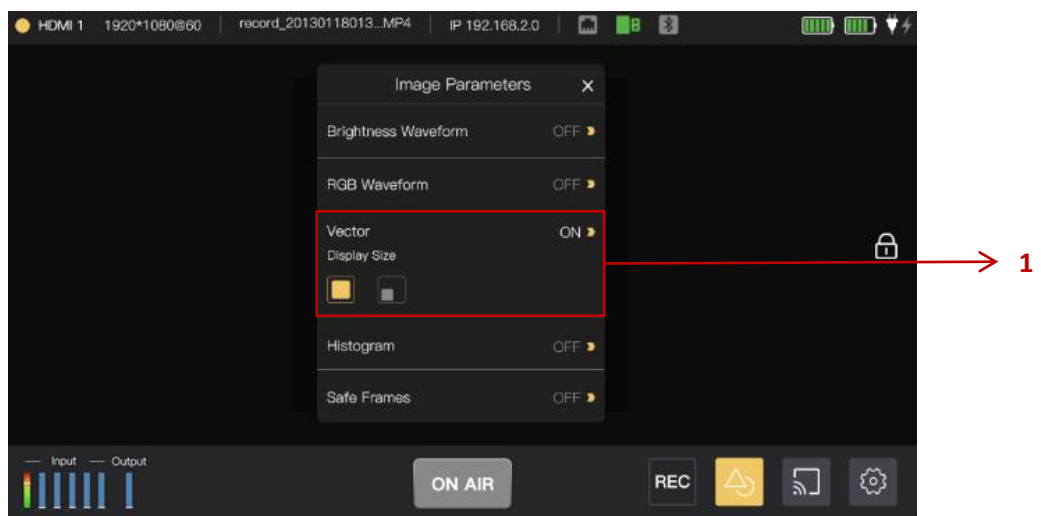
HDMI 1 1920*1080@60 record_20130118013...MP4 IP 192.168.2.0

Image Parameters ×

Brightness Waveform OFF

RGB Waveform OFF

Vector ON
Display Size

Histogram OFF

Safe Frames OFF

1

Input Output

ON AIR

REC